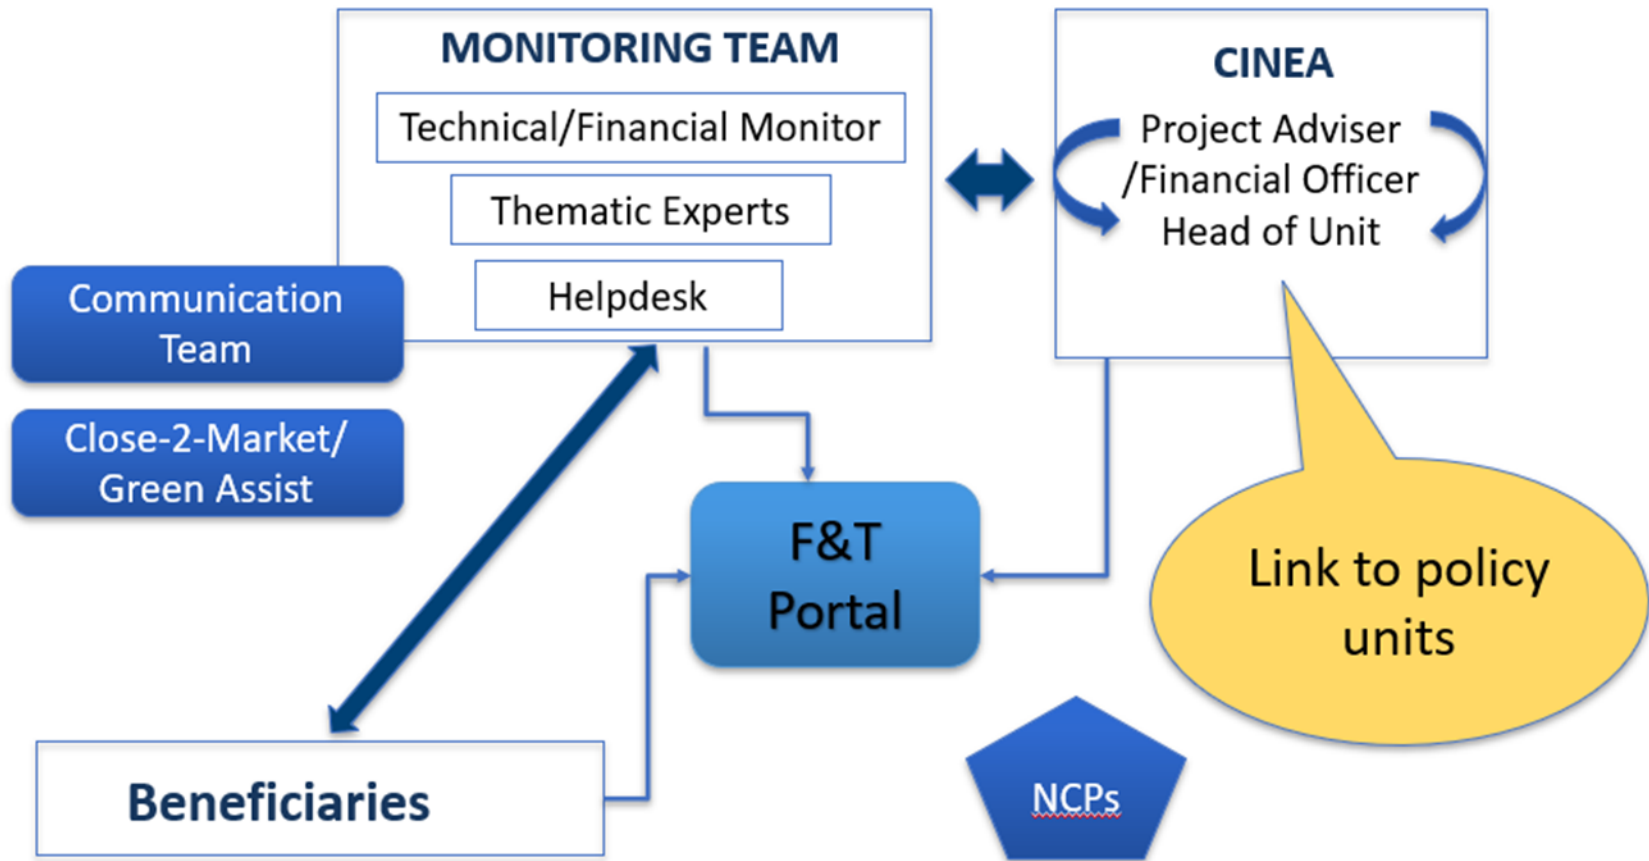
MONITORING TEAM

Technical/Financial Monitor

Thematic Experts

Helpdesk

CINEA

Project Adviser /Financial Officer Head of Unit

Communication Team

Close-2-Market/ Green Assist

F&T Portal

Link to policy units

Beneficiaries

NCPs